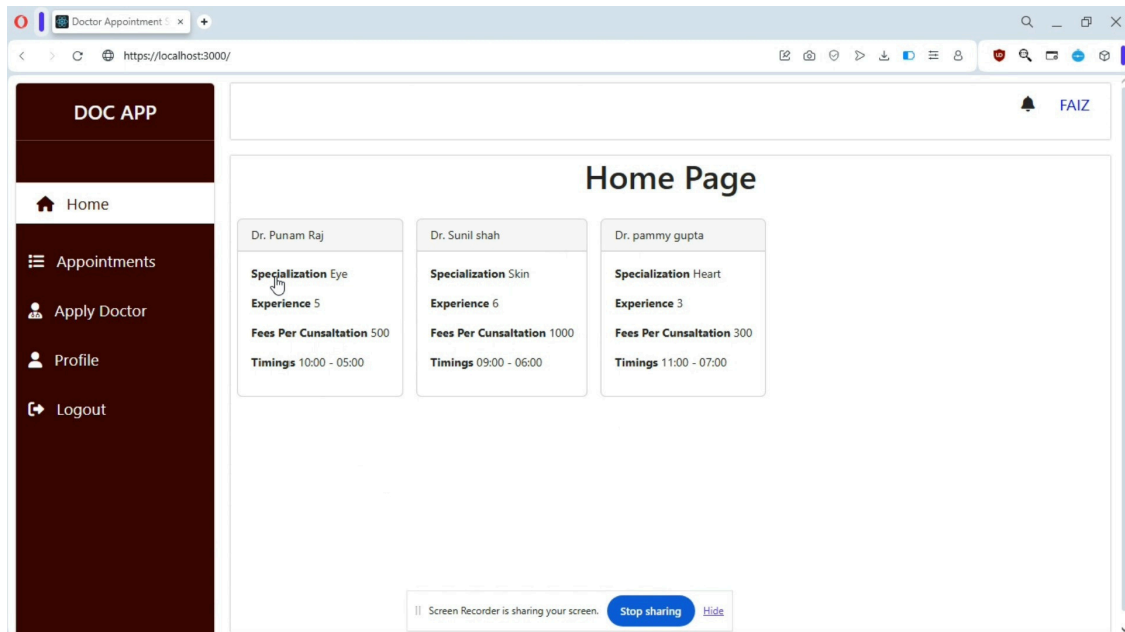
Doctor Appointment S ×

https://localhost:3000/

DOC APP

Home

Appointments

Apply Doctor

Profile

Logout

FAIZ

Home Page

Dr. Punam Raj

Specialization Eye

Experience 5

Fees Per Cunsaltation 500

Timings 10:00 - 05:00

Dr. Sunil shah

Specialization Skin

Experience 6

Fees Per Cunsaltation 1000

Timings 09:00 - 06:00

Dr. pammy gupta

Specialization Heart

Experience 3

Fees Per Cunsaltation 300

Timings 11:00 - 07:00

Screen Recorder is sharing your screen. Stop sharing Hide